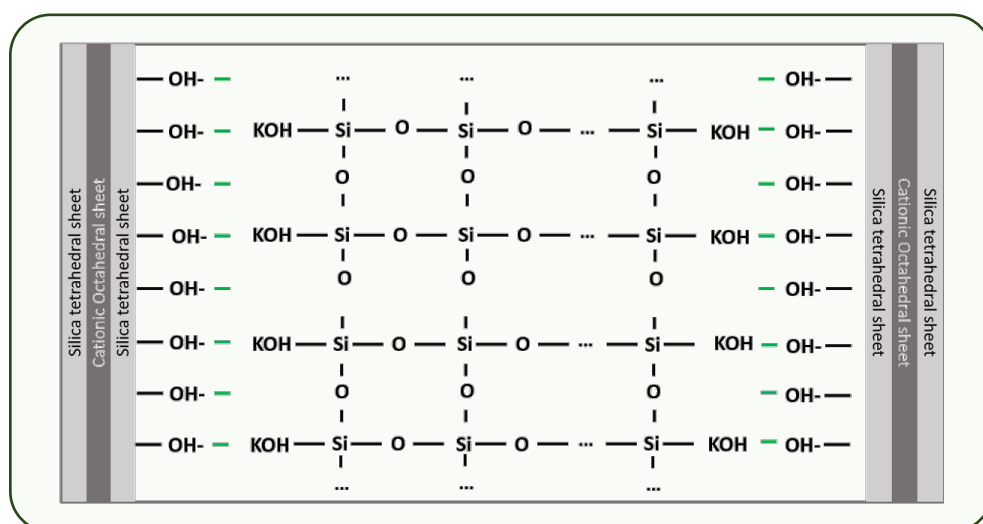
Silica tetrahedral sheet
Cationic Octahedral sheet
Silica tetrahedral sheet

— OH- — ... ... ... — OH- —
— OH- — KOH — Si — O — Si — O — ... — Si — KOH — OH- —
O O O
— OH- — — OH- —
— OH- — KOH — Si — O — Si — O — ... — Si — KOH — OH- —
O O O
— OH- — — OH- —
— OH- — KOH — Si — O — Si — O — ... — Si — KOH — OH- —
O O O
— OH- — — OH- —
— OH- — KOH — Si — O — Si — O — ... — Si — KOH — OH- —
... ... ...

Silica tetrahedral sheet
Cationic Octahedral sheet
Silica tetrahedral sheet